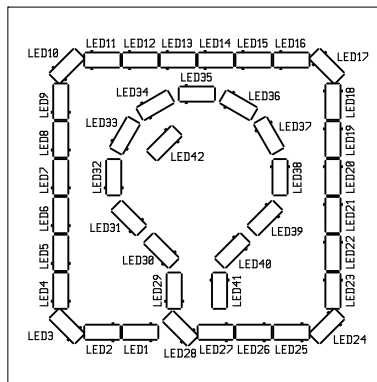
LED10
LED11
LED12
LED13
LED14
LED15
LED16
LED17
LED35
LED34
LED36
LED9
LED18
LED33
LED37
LED8
LED19
LED42
LED32
LED38
LED7
LED20
LED6
LED21
LED31
LED39
LED5
LED22
LED30
LED40
LED29
LED41
LED4
LED23
LED3
LED24
LED2
LED1
LED28
LED27
LED26
LED25